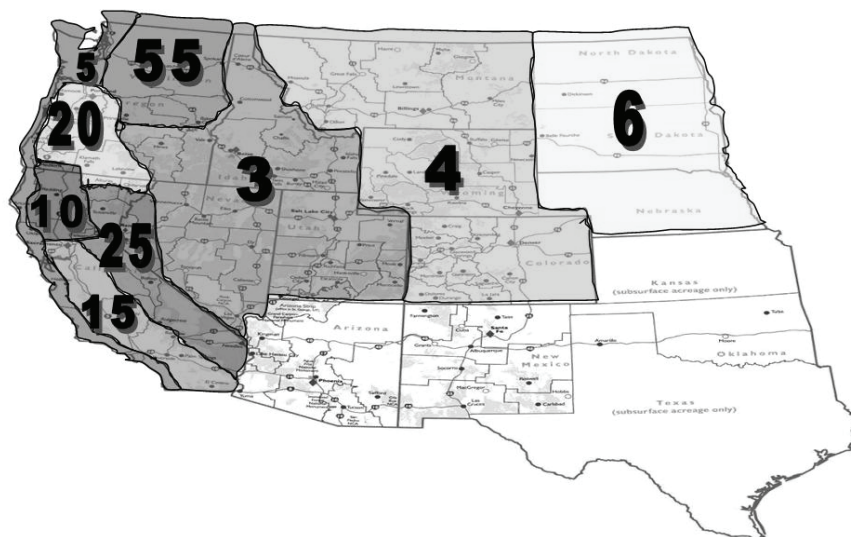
5
55
20
3
4
6
10
25
15

North Dakota
South Dakota
Montana
Wyoming
Nebraska
Colorado
Idaho
Oregon
Nevada
Utah
California
Arizona
New Mexico
Kansas
(subsurface acreage only)
Oklahoma
Texas
(subsurface acreage only)